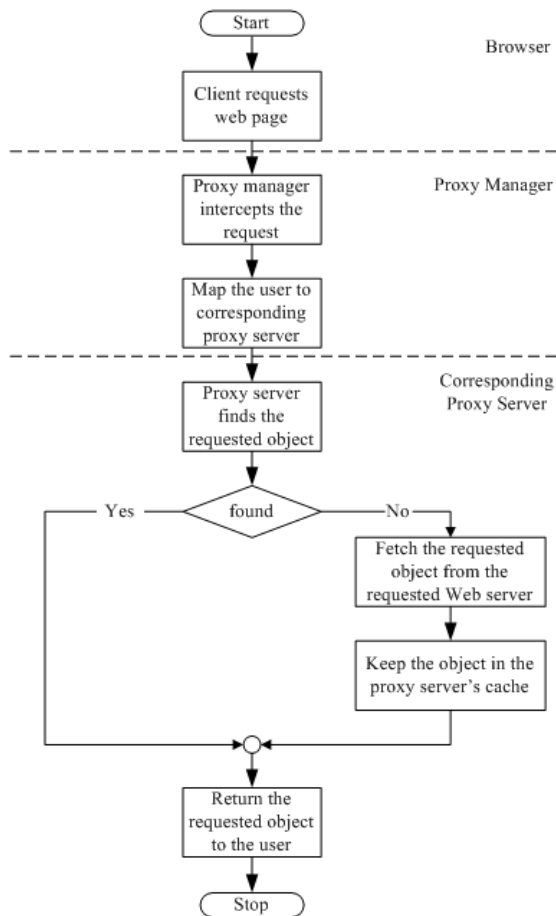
Start

Browser

Client requests web page

Proxy Manager

Proxy manager intercepts the request

Map the user to corresponding proxy server

Corresponding Proxy Server

Proxy server finds the requested object

Yes

found

No

Fetch the requested object from the requested Web server

Keep the object in the proxy server's cache

Return the requested object to the user

Stop